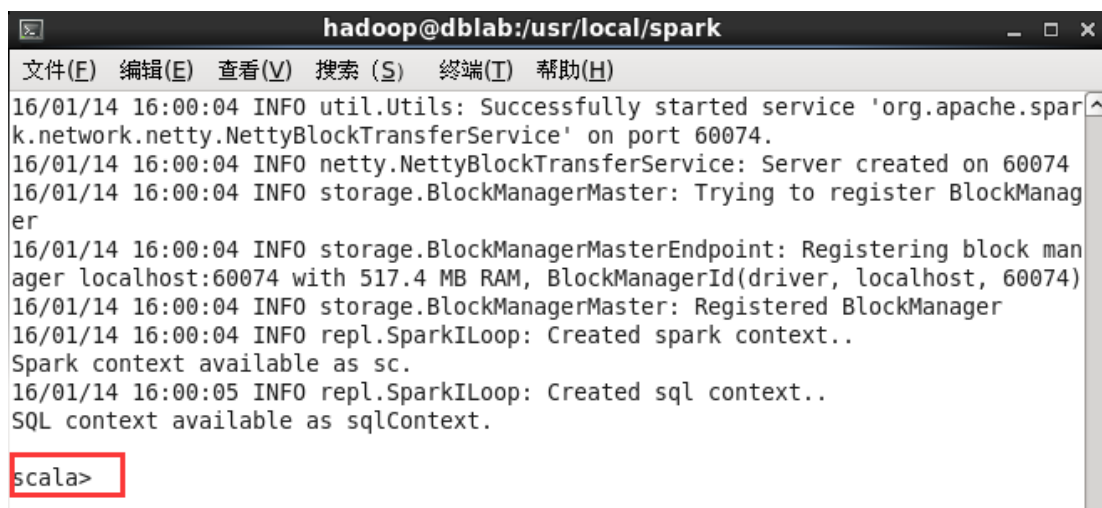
hadoop@dblab:/usr/local/spark

文件(F) 编辑(E) 查看(V) 搜索 (S) 終端(T) 帮助(H)

16/01/14 16:00:04 INFO util.Utils: Successfully started service 'org.apache.spark.network.netty.NettyBlockTransferService' on port 60074.
16/01/14 16:00:04 INFO netty.NettyBlockTransferService: Server created on 60074
16/01/14 16:00:04 INFO storage.BlockManagerMaster: Trying to register BlockManager
16/01/14 16:00:04 INFO storage.BlockManagerMasterEndpoint: Registering block manager localhost:60074 with 517.4 MB RAM, BlockManagerId(driver, localhost, 60074)
16/01/14 16:00:04 INFO storage.BlockManagerMaster: Registered BlockManager
16/01/14 16:00:04 INFO repl.SparkILoop: Created spark context..
Spark context available as sc.
16/01/14 16:00:05 INFO repl.SparkILoop: Created sql context..
SQL context available as sqlContext.

scala>